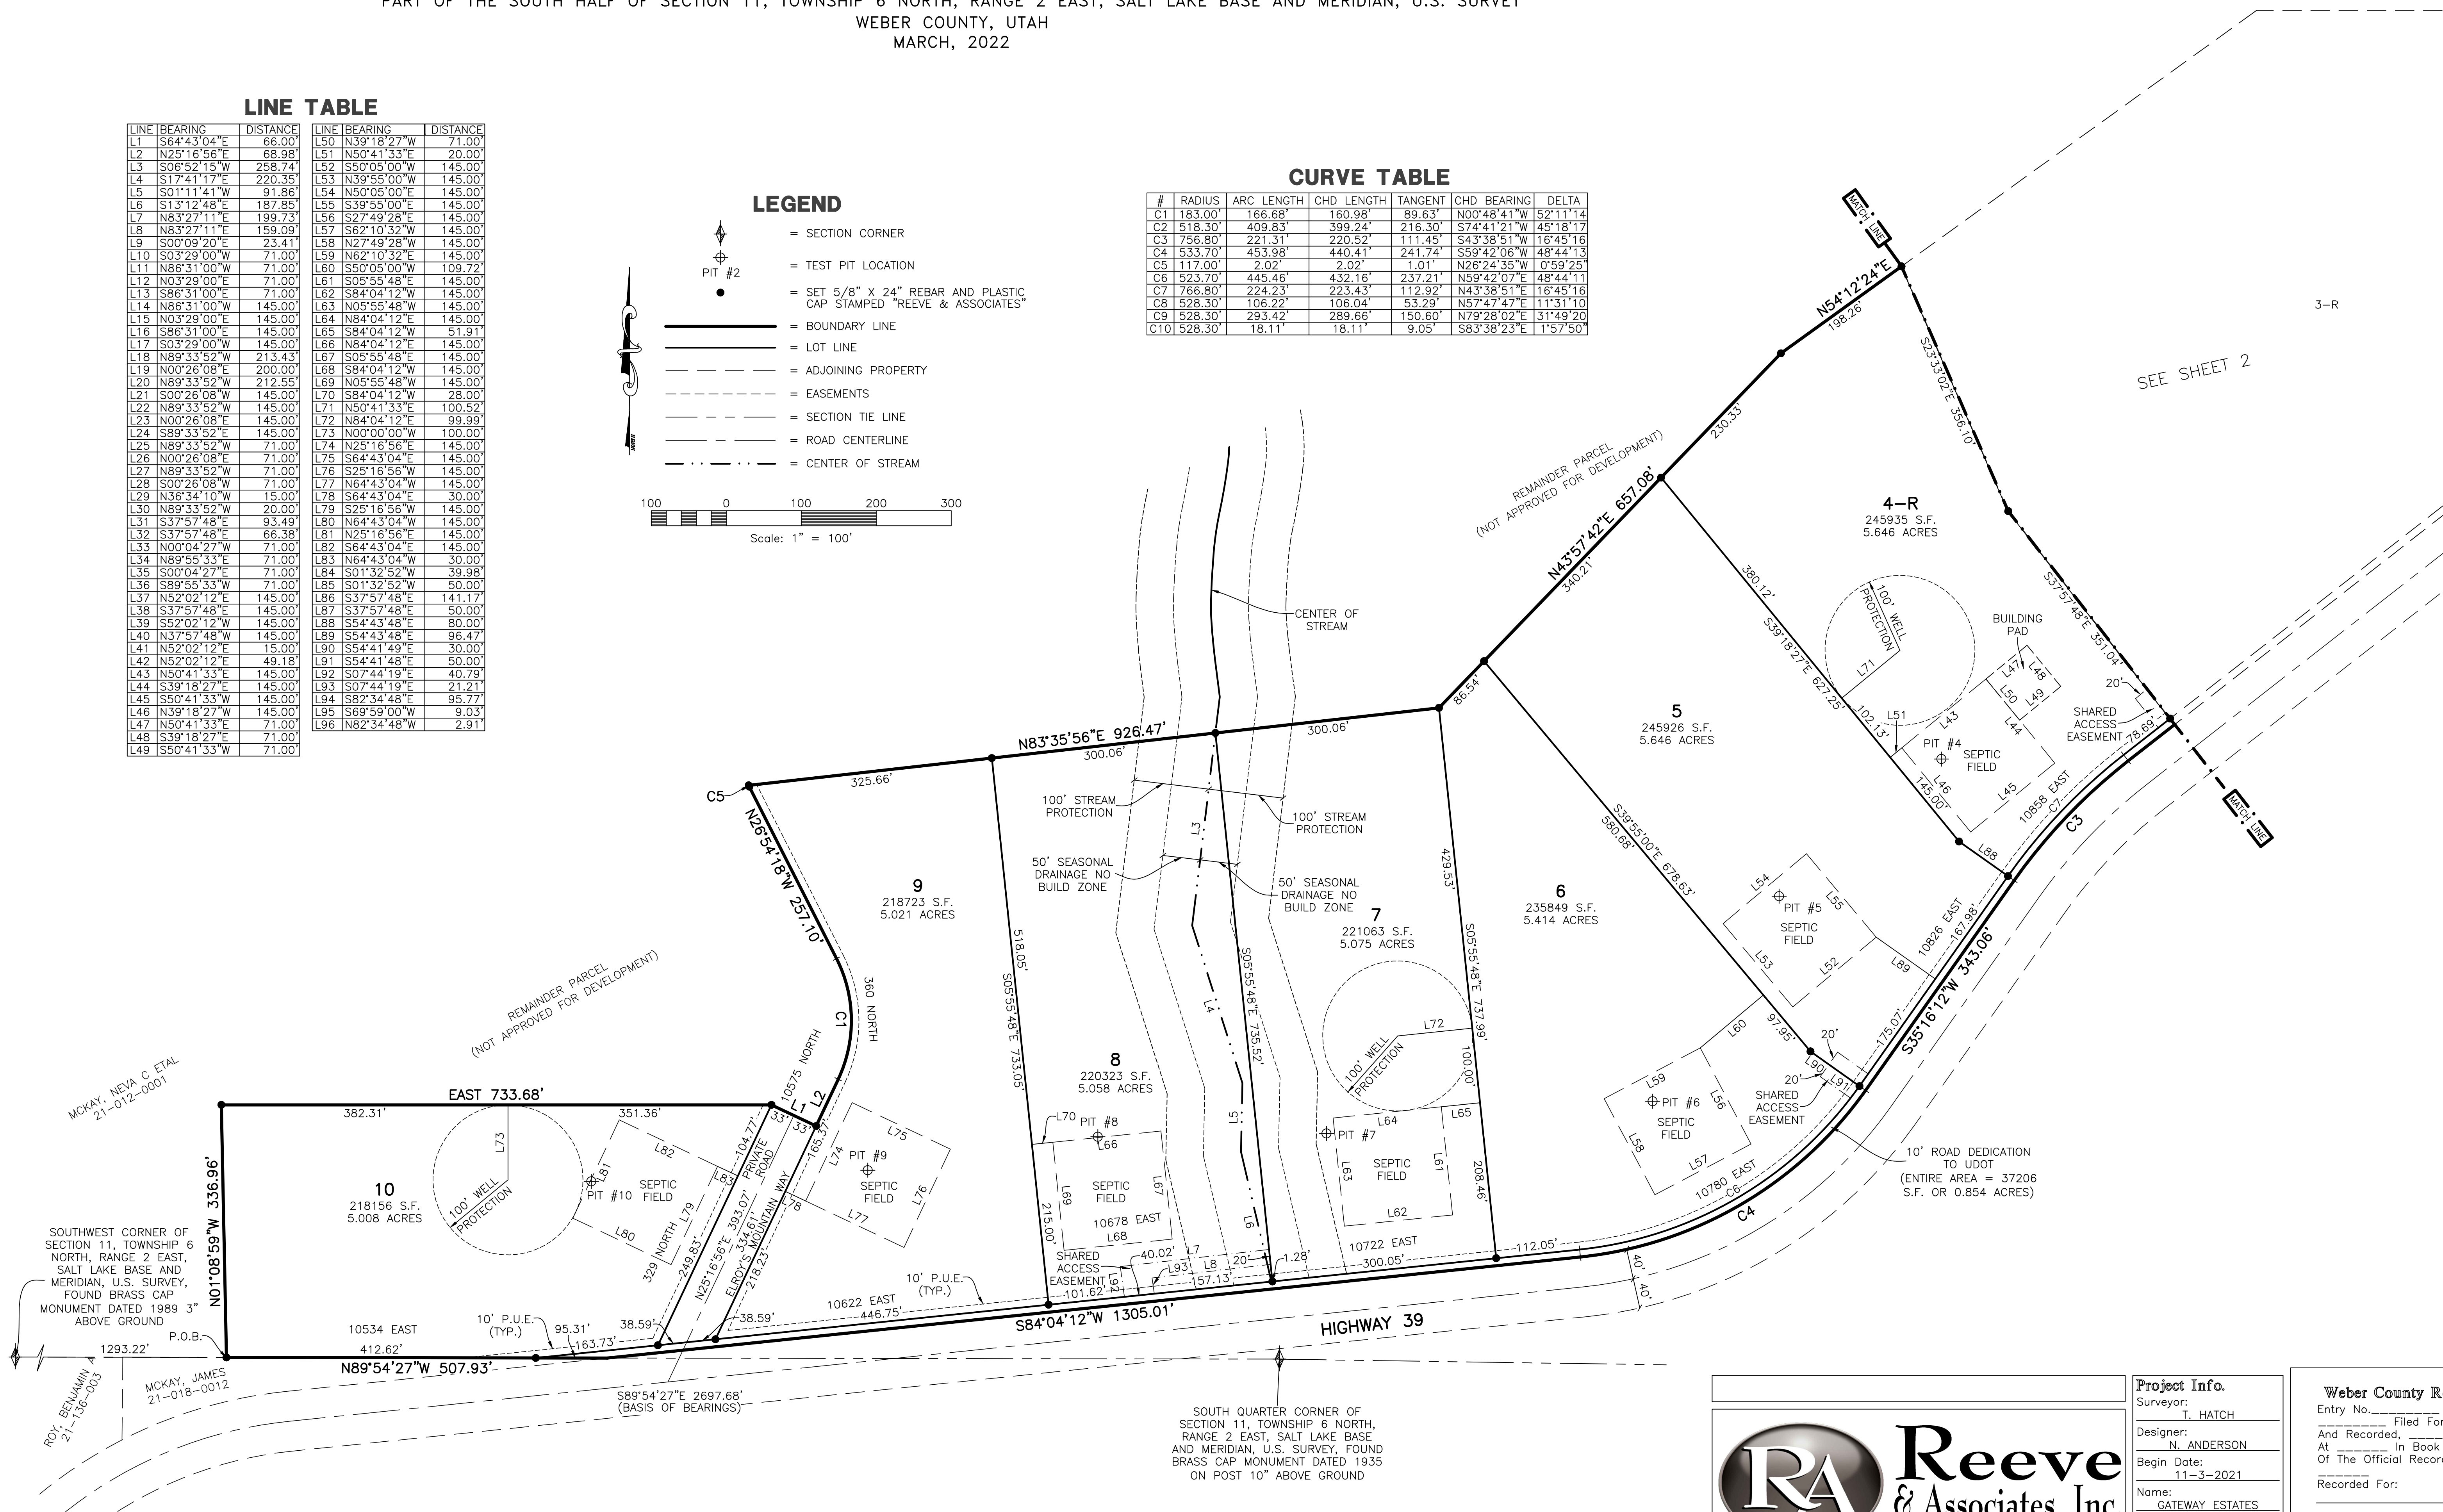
PART OF THE SOUTH HALF OF SECTION 11, TOWNSHIP 6 NORTH, RANGE 2 EAST, SALT LAKE BASE AND MERIDIAN, U.S. SURVEY
WEBER COUNTY, UTAH
MARCH, 2022

LINE TABLE

| LINE | BEARING | DISTANCE |
|---|---|---|
| L1 | S64°43'04"E | 66.00' |
| L2 | N25°16'56"E | 68.98' |
| L3 | S06°52'15"W | 258.74' |
| L4 | S17°41'17"E | 220.35' |
| L5 | S01°11'41"W | 91.86' |
| L6 | S13°12'48"E | 187.85' |
| L7 | N83°27'11"E | 199.73' |
| L8 | N83°27'11"E | 159.09' |
| L9 | S00°09'20"E | 23.41' |
| L10 | S03°29'00"W | 71.00' |
| L11 | N86°31'00"W | 71.00' |
| L12 | N03°29'00"E | 71.00' |
| L13 | S86°31'00"E | 71.00' |
| L14 | N86°31'00"W | 145.00' |
| L15 | N03°29'00"E | 145.00' |
| L16 | S86°31'00"E | 145.00' |
| L17 | S03°29'00"W | 145.00' |
| L18 | N89°33'52"W | 213.43' |
| L19 | N00°26'08"E | 200.00' |
| L20 | N89°33'52"W | 212.55' |
| L21 | S00°26'08"W | 145.00' |
| L22 | N89°33'52"W | 145.00' |
| L23 | N00°26'08"E | 145.00' |
| L24 | S89°33'52"E | 145.00' |
| L25 | N89°33'52"W | 71.00' |
| L26 | N00°26'08"E | 71.00' |
| L27 | N89°33'52"W | 71.00' |
| L28 | S00°26'08"W | 71.00' |
| L29 | N36°34'10"W | 15.00' |
| L30 | N89°33'52"W | 20.00' |
| L31 | S37°57'48"E | 93.49' |
| L32 | S37°57'48"E | 66.38' |
| L33 | N00°04'27"W | 71.00' |
| L34 | N89°55'33"E | 71.00' |
| L35 | S00°04'27"E | 71.00' |
| L36 | S89°55'33"W | 71.00' |
| L37 | N52°02'12"E | 145.00' |
| L38 | S37°57'48"E | 145.00' |
| L39 | S52°02'12"W | 145.00' |
| L40 | N37°57'48"W | 145.00' |
| L41 | N52°02'12"E | 15.00' |
| L42 | N52°02'12"E | 49.18' |
| L43 | N50°41'33"E | 145.00' |
| L44 | S39°18'27"E | 145.00' |
| L45 | S50°41'33"W | 145.00' |
| L46 | N39°18'27"W | 145.00' |
| L47 | N50°41'33"E | 71.00' |
| L48 | S39°18'27"E | 71.00' |
| L49 | S50°41'33"W | 71.00' |

| LINE | BEARING | DISTANCE |
|---|---|---|
| L50 | N39°18'27"W | 71.00' |
| L51 | N50°41'33"E | 20.00' |
| L52 | S50°05'00"W | 145.00' |
| L53 | N39°55'00"W | 145.00' |
| L54 | N50°05'00"E | 145.00' |
| L55 | S39°55'00"E | 145.00' |
| L56 | S27°49'28"E | 145.00' |
| L57 | S62°10'32"W | 145.00' |
| L58 | N27°49'28"W | 145.00' |
| L59 | N62°10'32"E | 145.00' |
| L60 | S50°05'00"W | 109.72' |
| L61 | S05°55'48"E | 145.00' |
| L62 | S84°04'12"W | 145.00' |
| L63 | N05°55'48"W | 145.00' |
| L64 | N84°04'12"E | 145.00' |
| L65 | S84°04'12"W | 51.91' |
| L66 | N84°04'12"E | 145.00' |
| L67 | S05°55'48"E | 145.00' |
| L68 | S84°04'12"W | 145.00' |
| L69 | N05°55'48"W | 145.00' |
| L70 | S84°04'12"W | 28.00' |
| L71 | N50°41'33"E | 100.52' |
| L72 | N84°04'12"E | 99.99' |
| L73 | N00°00'00"W | 100.00' |
| L74 | N25°16'56"E | 145.00' |
| L75 | S64°43'04"E | 145.00' |
| L76 | S25°16'56"W | 145.00' |
| L77 | N64°43'04"W | 145.00' |
| L78 | S64°43'04"E | 30.00' |
| L79 | S25°16'56"W | 145.00' |
| L80 | N64°43'04"W | 145.00' |
| L81 | N25°16'56"E | 145.00' |
| L82 | S64°43'04"E | 145.00' |
| L83 | N64°43'04"W | 30.00' |
| L84 | S01°32'52"W | 39.98' |
| L85 | S01°32'52"W | 50.00' |
| L86 | S37°57'48"E | 141.17' |
| L87 | S37°57'48"E | 50.00' |
| L88 | S54°43'48"E | 80.00' |
| L89 | S54°43'48"E | 96.47' |
| L90 | S54°41'49"E | 30.00' |
| L91 | S54°41'48"E | 50.00' |
| L92 | S07°44'19"E | 40.79' |
| L93 | S07°44'19"E | 21.21' |
| L94 | S82°34'48"E | 95.77' |
| L95 | S69°59'00"W | 9.03' |
| L96 | N82°34'48"W | 2.91' |

LEGEND
= SECTION CORNER
PIT #2 = TEST PIT LOCATION
= SET 5/8" X 24" REBAR AND PLASTIC CAP STAMPED "REEVE & ASSOCIATES"
= BOUNDARY LINE
= LOT LINE
= ADJOINING PROPERTY
= EASEMENTS
= SECTION TIE LINE
= ROAD CENTERLINE
= CENTER OF STREAM

100 0 100 200 300
Scale: 1" = 100'

CURVE TABLE

| # | RADIUS | ARC LENGTH | CHD LENGTH | TANGENT | CHD BEARING | DELTA |
|---|---|---|---|---|---|---|
| C1 | 183.00' | 166.68' | 160.98' | 89.63' | N00°48'41"W | 52°11'14 |
| C2 | 518.30' | 409.83' | 399.24' | 216.30' | S74°41'21"W | 45°18'17 |
| C3 | 756.80' | 221.31' | 220.52' | 111.45' | S43°38'51"W | 16°45'16 |
| C4 | 533.70' | 453.98' | 440.41' | 241.74' | S59°42'06"W | 48°44'13 |
| C5 | 117.00' | 2.02' | 2.02' | 1.01' | N26°24'35"W | 0°59'25" |
| C6 | 523.70' | 445.46' | 432.16' | 237.21' | N59°42'07"E | 48°44'11 |
| C7 | 766.80' | 224.23' | 223.43' | 112.92' | N43°38'51"E | 16°45'16 |
| C8 | 528.30' | 106.22' | 106.04' | 53.29' | N57°47'47"E | 11°31'10 |
| C9 | 528.30' | 293.42' | 289.66' | 150.60' | N79°28'02"E | 31°49'20 |
| C10 | 528.30' | 18.11' | 18.11' | 9.05' | S83°38'23"E | 1°57'50" |

MATCH LINE
N54°12'24"E 198.26'
230.33'
S23°33'02"E 356.10'
3-R
SEE SHEET 2
REMAINDER PARCEL (NOT APPROVED FOR DEVELOPMENT)
N43°57'42"E 657.08'
340.21'
4-R 245935 S.F. 5.646 ACRES
380.12'
S39°18'27"E 627.25'
100' WELL PROTECTION
L71
BUILDING PAD
L47 L48 L50 L49
S37°57'48"E 351.04'
20'
SHARED ACCESS EASEMENT 78.69'
5 245926 S.F. 5.646 ACRES
102.13'
L51 L43 L44
PIT #4 SEPTIC FIELD
L46 L45
145.00'
10858 EAST
C7
C3
L88
MATCH LINE
CENTER OF STREAM
86.54'
N83°35'56"E 926.47'
300.06'
300.06'
325.66'
C5
N26°54'18"W 257.10'
100' STREAM PROTECTION
100' STREAM PROTECTION
50' SEASONAL DRAINAGE NO BUILD ZONE
50' SEASONAL DRAINAGE NO BUILD ZONE
L3
S39°55'00"E 678.63'
580.68'
429.53'
6 235849 S.F. 5.414 ACRES
L54 PIT #5 L55 SEPTIC FIELD L53 L52 L89
10826 EAST
167.98'
S35°16'12"W 343.06'
9 218723 S.F. 5.021 ACRES
518.05'
S05°55'48"E 733.05'
360 NORTH
C1
7 221063 S.F. 5.075 ACRES
S05°55'48"E 737.99'
S05°55'48"E 735.52'
L4
REMAINDER PARCEL (NOT APPROVED FOR DEVELOPMENT)
100' WELL PROTECTION
L72
100.00'
L60
97.95'
20'
L90
20'
L91
175.07'
SHARED ACCESS EASEMENT
MCKAY, NEVA C ETAL 21-012-0001
EAST 733.68'
382.31'
351.36'
10575 NORTH
L2
33'
33'
L1
8 220323 S.F. 5.058 ACRES
L5
L59 PIT #6 SEPTIC FIELD L56 L58 L57
10' ROAD DEDICATION TO UDOT (ENTIRE AREA = 37206 S.F. OR 0.854 ACRES)
L73
L82
104.77'
PRIVATE ROAD
165.37'
L74
L75
PIT #9 SEPTIC FIELD
L76
L77
L70 PIT #8 L66
SEPTIC FIELD
L69
L67
10678 EAST
L68
PIT #7 L64 L65
SEPTIC FIELD
L63
L61
L62
208.46'
10780 EAST
C6
C4
10 218156 S.F. 5.008 ACRES
100' WELL PROTECTION
L81 PIT #10 SEPTIC FIELD
L83
L80
N01°08'59"W 336.96'
329 NORTH L79
249.83'
N25°16'56"E 393.07'
ELROY'S MOUNTAIN WAY 334.61'
218.23'
L78
215.00'
SHARED ACCESS EASEMENT
40.02'
L7
L8
L93
L92
101.62'
157.13'
20'
L6
1.28'
10722 EAST
300.05'
112.05'
40'
40'
SOUTHWEST CORNER OF SECTION 11, TOWNSHIP 6 NORTH, RANGE 2 EAST, SALT LAKE BASE AND MERIDIAN, U.S. SURVEY, FOUND BRASS CAP MONUMENT DATED 1989 3" ABOVE GROUND
P.O.B.
1293.22'
10534 EAST
412.62'
10' P.U.E. (TYP.)
95.31'
163.73'
38.59'
38.59'
10622 EAST
446.75'
10' P.U.E. (TYP.)
S84°04'12"W 1305.01'
HIGHWAY 39
N89°54'27"W 507.93'
MCKAY, JAMES 21-018-0012
ROY, BENJAMIN A 21-136-003
S89°54'27"E 2697.68' (BASIS OF BEARINGS)
SOUTH QUARTER CORNER OF SECTION 11, TOWNSHIP 6 NORTH, RANGE 2 EAST, SALT LAKE BASE AND MERIDIAN, U.S. SURVEY, FOUND BRASS CAP MONUMENT DATED 1935 ON POST 10" ABOVE GROUND

RA Reeve & Associates, Inc

Project Info.
Surveyor: T. HATCH
Designer: N. ANDERSON
Begin Date: 11-3-2021
Name: GATEWAY ESTATES

Weber County R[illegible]
Entry No.________
________ Filed For
And Recorded, ____
At ______ In Book
Of The Official Recor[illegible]
______
Recorded For: